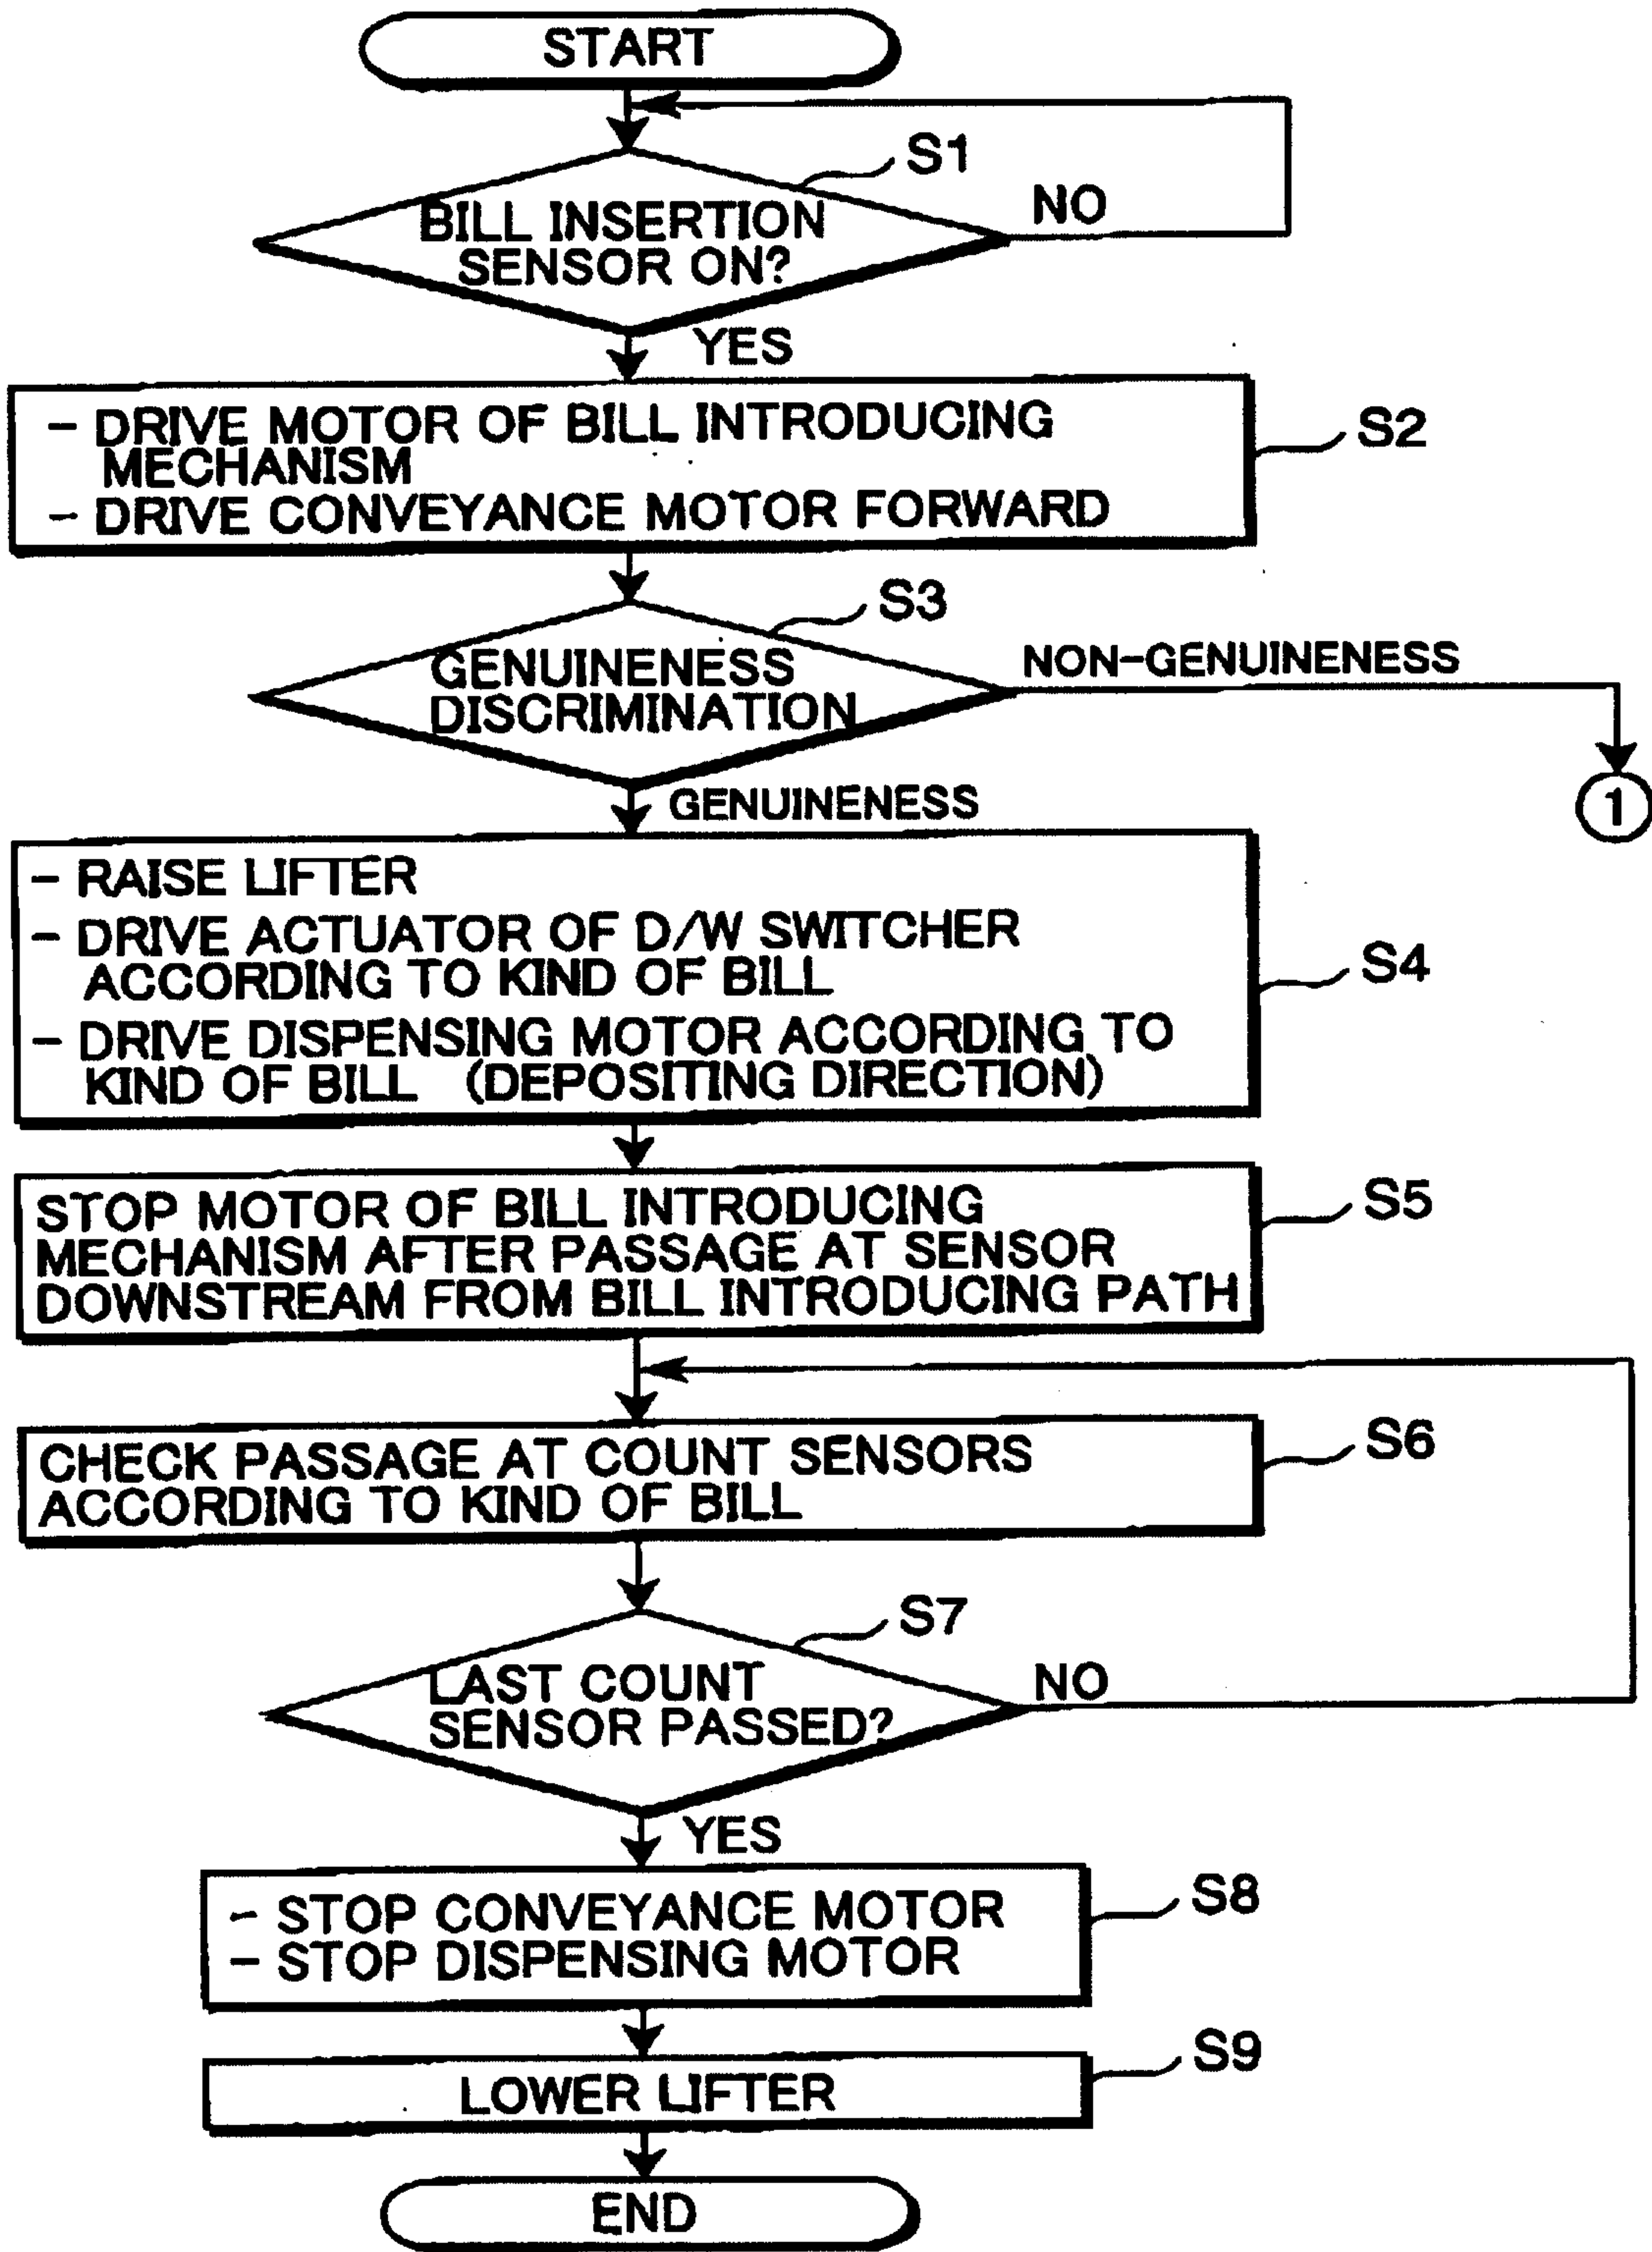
START

S1

BILL INSERTION SENSOR ON?

NO

YES

- DRIVE MOTOR OF BILL INTRODUCING MECHANISM
- DRIVE CONVEYANCE MOTOR FORWARD

S2

S3

GENUINENESS DISCRIMINATION

NON-GENUINENESS

GENUINENESS

1

- RAISE LIFTER
- DRIVE ACTUATOR OF D/W SWITCHER ACCORDING TO KIND OF BILL
- DRIVE DISPENSING MOTOR ACCORDING TO KIND OF BILL (DEPOSITING DIRECTION)

S4

STOP MOTOR OF BILL INTRODUCING MECHANISM AFTER PASSAGE AT SENSOR DOWNSTREAM FROM BILL INTRODUCING PATH

S5

CHECK PASSAGE AT COUNT SENSORS ACCORDING TO KIND OF BILL

S6

S7

LAST COUNT SENSOR PASSED?

NO

YES

- STOP CONVEYANCE MOTOR
- STOP DISPENSING MOTOR

S8

LOWER LIFTER

S9

END